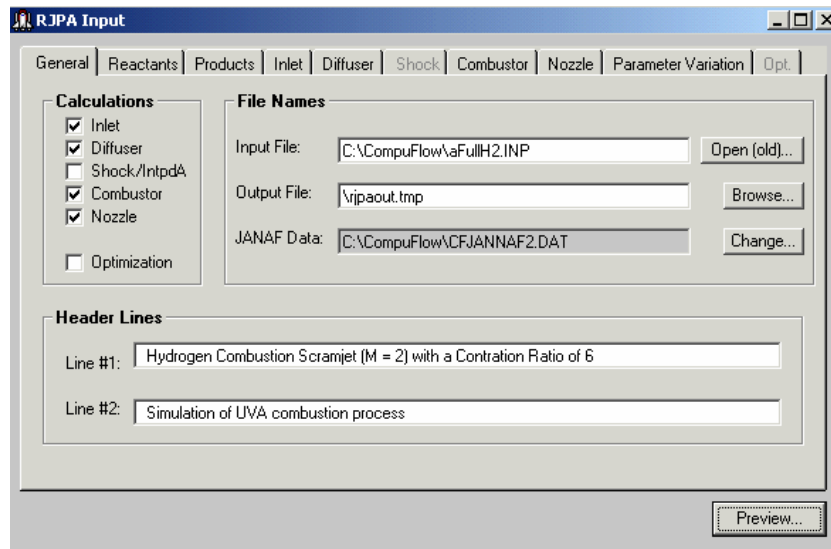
RJPA Input

General | Reactants | Products | Inlet | Diffuser | Shock | Combustor | Nozzle | Parameter Variation | Opt.

Calculations
☑ Inlet
☑ Diffuser
☐ Shock/IntpdA
☑ Combustor
☑ Nozzle

☐ Optimization

File Names
Input File: C:\CompuFlow\aFullH2.INP
Open (old)...
Output File: \rjpaout.tmp
Browse...
JANAF Data: C:\CompuFlow\CFJANNAF2.DAT
Change...

Header Lines
Line #1: Hydrogen Combustion Scramjet (M = 2) with a Contration Ratio of 6
Line #2: Simulation of UVA combustion process

Preview...